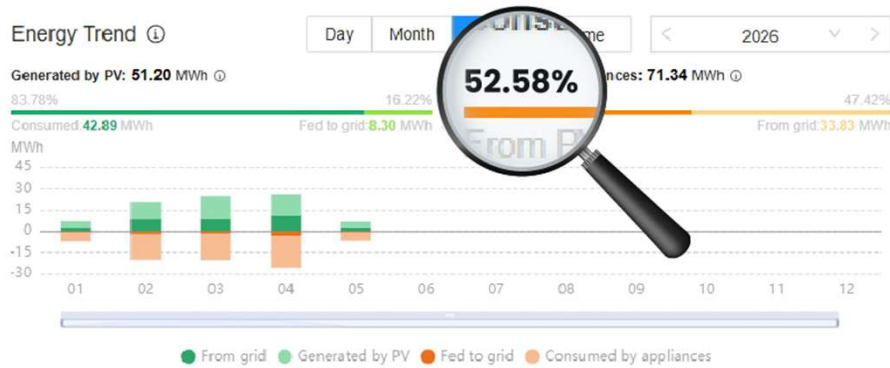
Energy Trend ⓘ

Day | Month | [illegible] | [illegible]me

< 2026 ∨ >

Generated by PV: 51.20 MWh ⓘ

83.78%

16.22%

Consumed: 42.89 MWh

Fed to grid: 8.30 MWh

52.58%

From PV

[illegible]ances: 71.34 MWh ⓘ

47.42%

From grid: 33.83 MWh

MWh

45

30

15

0

-15

-30

01 02 03 04 05 06 07 08 09 10 11 12

From grid Generated by PV Fed to grid Consumed by appliances